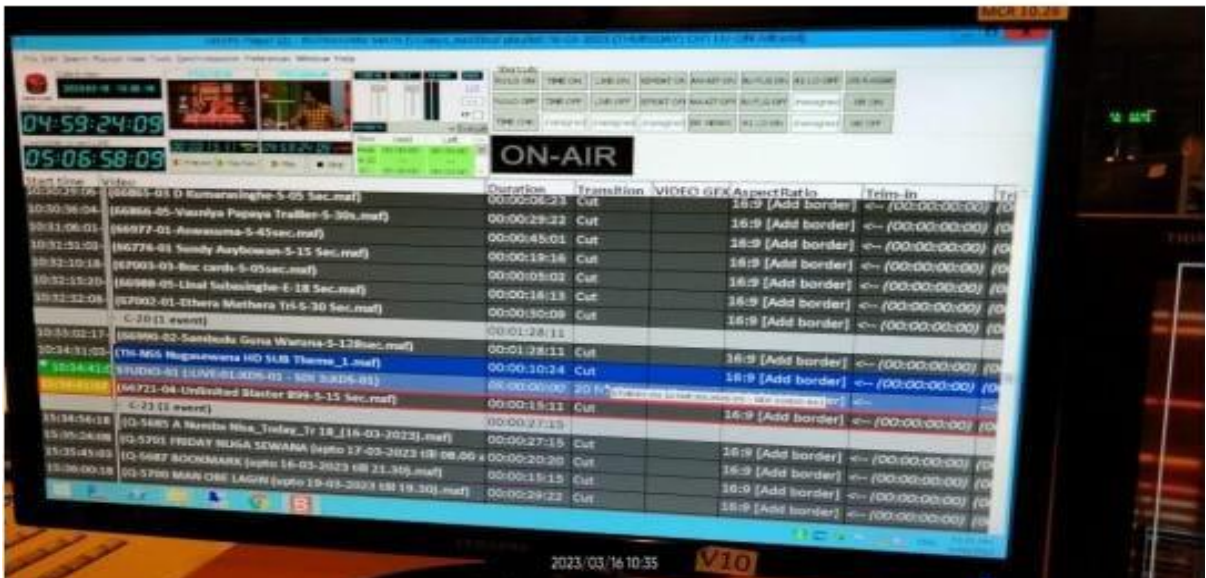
MCR 10.26

04:59:24:09
05:06:58:09

ON-AIR

| Start time | Video | Duration | Transition | VIDEO GFX | AspectRatio | Trim-in |
|---|---|---|---|---|---|---|
| 10:30:26:06 | (66865-03 D Kumarasinghe-5-05 Sec.mxf) | 00:00:06:23 | Cut | | 16:9 [Add border] | <-- (00:00:00:00) |
| 10:30:36:04 | (66866-05-Vasniya Papaya Trailer-5-30s.mxf) | 00:00:29:22 | Cut | | 16:9 [Add border] | <-- (00:00:00:00) |
| 10:31:06:01 | (66977-01-Anarauma-5-45sec.mxf) | 00:00:45:01 | Cut | | 16:9 [Add border] | <-- (00:00:00:00) |
| 10:31:51:03 | (66776-01 Somly Aunybowan-5-15 Sec.mxf) | 00:00:19:16 | Cut | | 16:9 [Add border] | <-- (00:00:00:00) |
| 10:32:10:18 | (67003-03-Boc cards-5-05sec.mxf) | 00:00:05:02 | Cut | | 16:9 [Add border] | <-- (00:00:00:00) |
| 10:32:15:20 | (66988-05-Linal Subasinghe-E-18 Sec.mxf) | 00:00:16:13 | Cut | | 16:9 [Add border] | <-- (00:00:00:00) |
| 10:32:32:08 | (67002-01-Ethera Methera Tri-5-30 Sec.mxf) | 00:00:30:09 | Cut | | 16:9 [Add border] | <-- (00:00:00:00) |
| | C-20 (1 event) | 00:01:28:11 | | | | |
| 10:33:02:17 | (66990-02-Sambuda Guna Warana-5-128sec.mxf) | 00:01:28:11 | Cut | | | |
| 10:34:31:03 | (TN-NSS Nugasewana HD SUB Theme_1.mxf) | 00:00:10:24 | Cut | | 16:9 [Add border] | <-- (00:00:00:00) |
| 10:34:41:0 | STUDIO-01 LIVE-01-SDI-01 - SDI 3:SDI-01) | 00:00:00:00 | 20 f | | | <-- |
| 10:34:41:0 | (66721-04-Unlimited Blaster 899-5-15 Sec.mxf) | 00:00:15:11 | Cut | | 16:9 [Add border] | <-- (00:00:00:00) |
| | C-21 (1 event) | 00:00:27:15 | | | | |
| 15:34:56:18 | (Q-5685 A Numba Nisa_Today_Tr 18_(16-03-2023).mxf) | | | | | |
| 15:35:24:08 | (Q-5701 FRIDAY NUGA SEWANA (upto 17-03-2023 till 08.00 | 00:00:27:15 | Cut | | | |
| 15:35:45:03 | (Q-5687 BOOKMARK (upto 16-03-2023 till 21.30).mxf) | 00:00:20:20 | Cut | | 16:9 [Add border] | <-- (00:00:00:00) |
| 15:36:00:18 | (Q1-5700 MAN OBE LAGIN (upto 19-03-2023 till 19.30).mxf) | 00:00:15:15 | Cut | | 16:9 [Add border] | <-- (00:00:00:00) |
| | | 00:00:29:22 | Cut | | 16:9 [Add border] | <-- (00:00:00:00) |

2023/03/16 10:35 V10